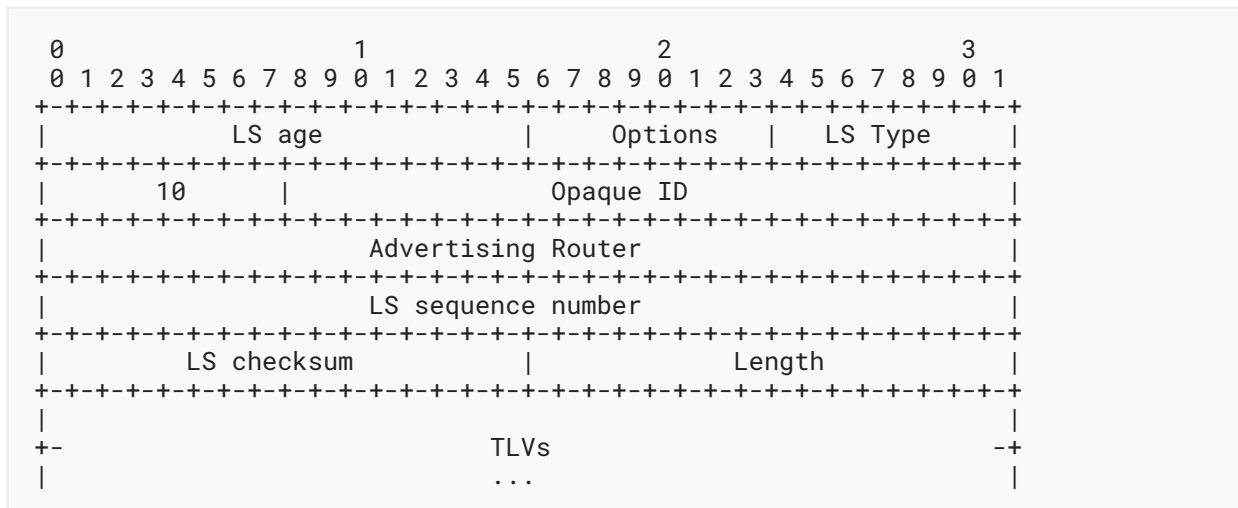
0                   1                   2                   3
 0 1 2 3 4 5 6 7 8 9 0 1 2 3 4 5 6 7 8 9 0 1 2 3 4 5 6 7 8 9 0 1
+-+-+-+-+-+-+-+-+-+-+-+-+-+-+-+-+-+-+-+-+-+-+-+-+-+-+-+-+-+-+-+-+
|            LS age             |    Options    |    LS Type    |
+-+-+-+-+-+-+-+-+-+-+-+-+-+-+-+-+-+-+-+-+-+-+-+-+-+-+-+-+-+-+-+-+
|      10       |                   Opaque ID                   |
+-+-+-+-+-+-+-+-+-+-+-+-+-+-+-+-+-+-+-+-+-+-+-+-+-+-+-+-+-+-+-+-+
|                       Advertising Router                      |
+-+-+-+-+-+-+-+-+-+-+-+-+-+-+-+-+-+-+-+-+-+-+-+-+-+-+-+-+-+-+-+-+
|                       LS sequence number                      |
+-+-+-+-+-+-+-+-+-+-+-+-+-+-+-+-+-+-+-+-+-+-+-+-+-+-+-+-+-+-+-+-+
|         LS checksum           |             Length            |
+-+-+-+-+-+-+-+-+-+-+-+-+-+-+-+-+-+-+-+-+-+-+-+-+-+-+-+-+-+-+-+-+
|                                                               |
+-                            TLVs                             -+
|                             ...                               |